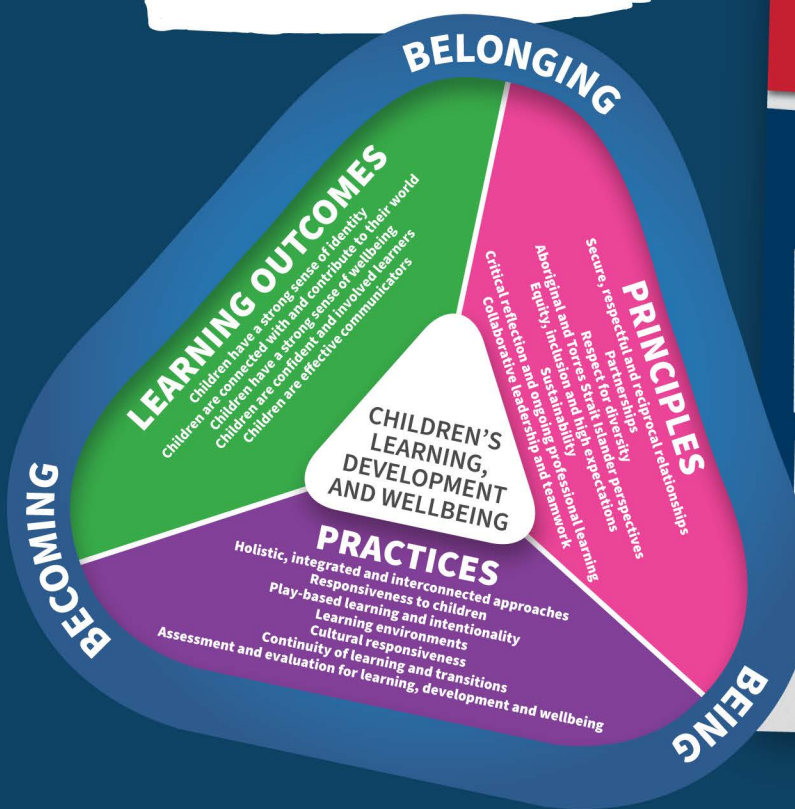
BELONGING

LEARNING OUTCOMES
Children have a strong sense of identity
Children are connected with and contribute to their world
Children have a strong sense of wellbeing
Children are confident and involved learners
Children are effective communicators

PRINCIPLES
Secure, respectful and reciprocal relationships
Partnerships
Respect for diversity
Aboriginal and Torres Strait Islander perspectives
Equity, inclusion and high expectations
Sustainability
Critical reflection and ongoing professional learning
Collaborative leadership and teamwork

CHILDREN'S LEARNING, DEVELOPMENT AND WELLBEING

PRACTICES
Holistic, integrated and interconnected approaches
Responsiveness to children
Play-based learning and intentionality
Learning environments
Cultural responsiveness
Continuity of learning and transitions
Assessment and evaluation for learning, development and wellbeing

BECOMING

BEING